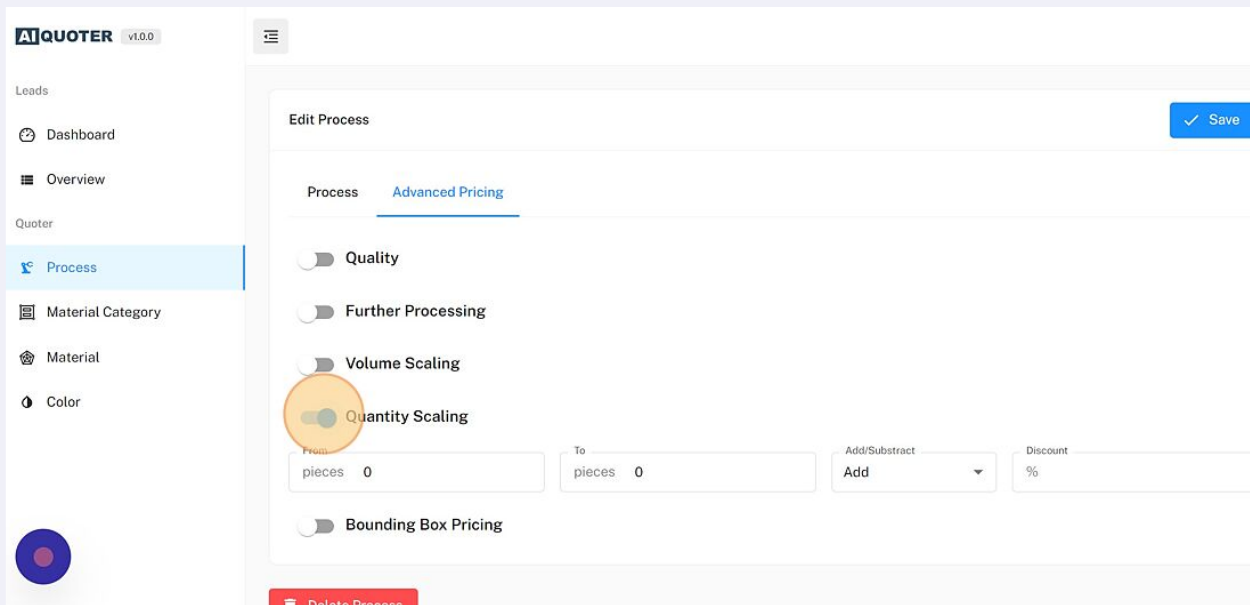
AI QUOTER v1.0.0

Leads

Dashboard

Overview

Quoter

Process

Material Category

Material

Color

Edit Process

Save

Process Advanced Pricing

Quality

Further Processing

Volume Scaling

Quantity Scaling

From
pieces 0

To
pieces 0

Add/Substract
Add

Discount
%

Bounding Box Pricing

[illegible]